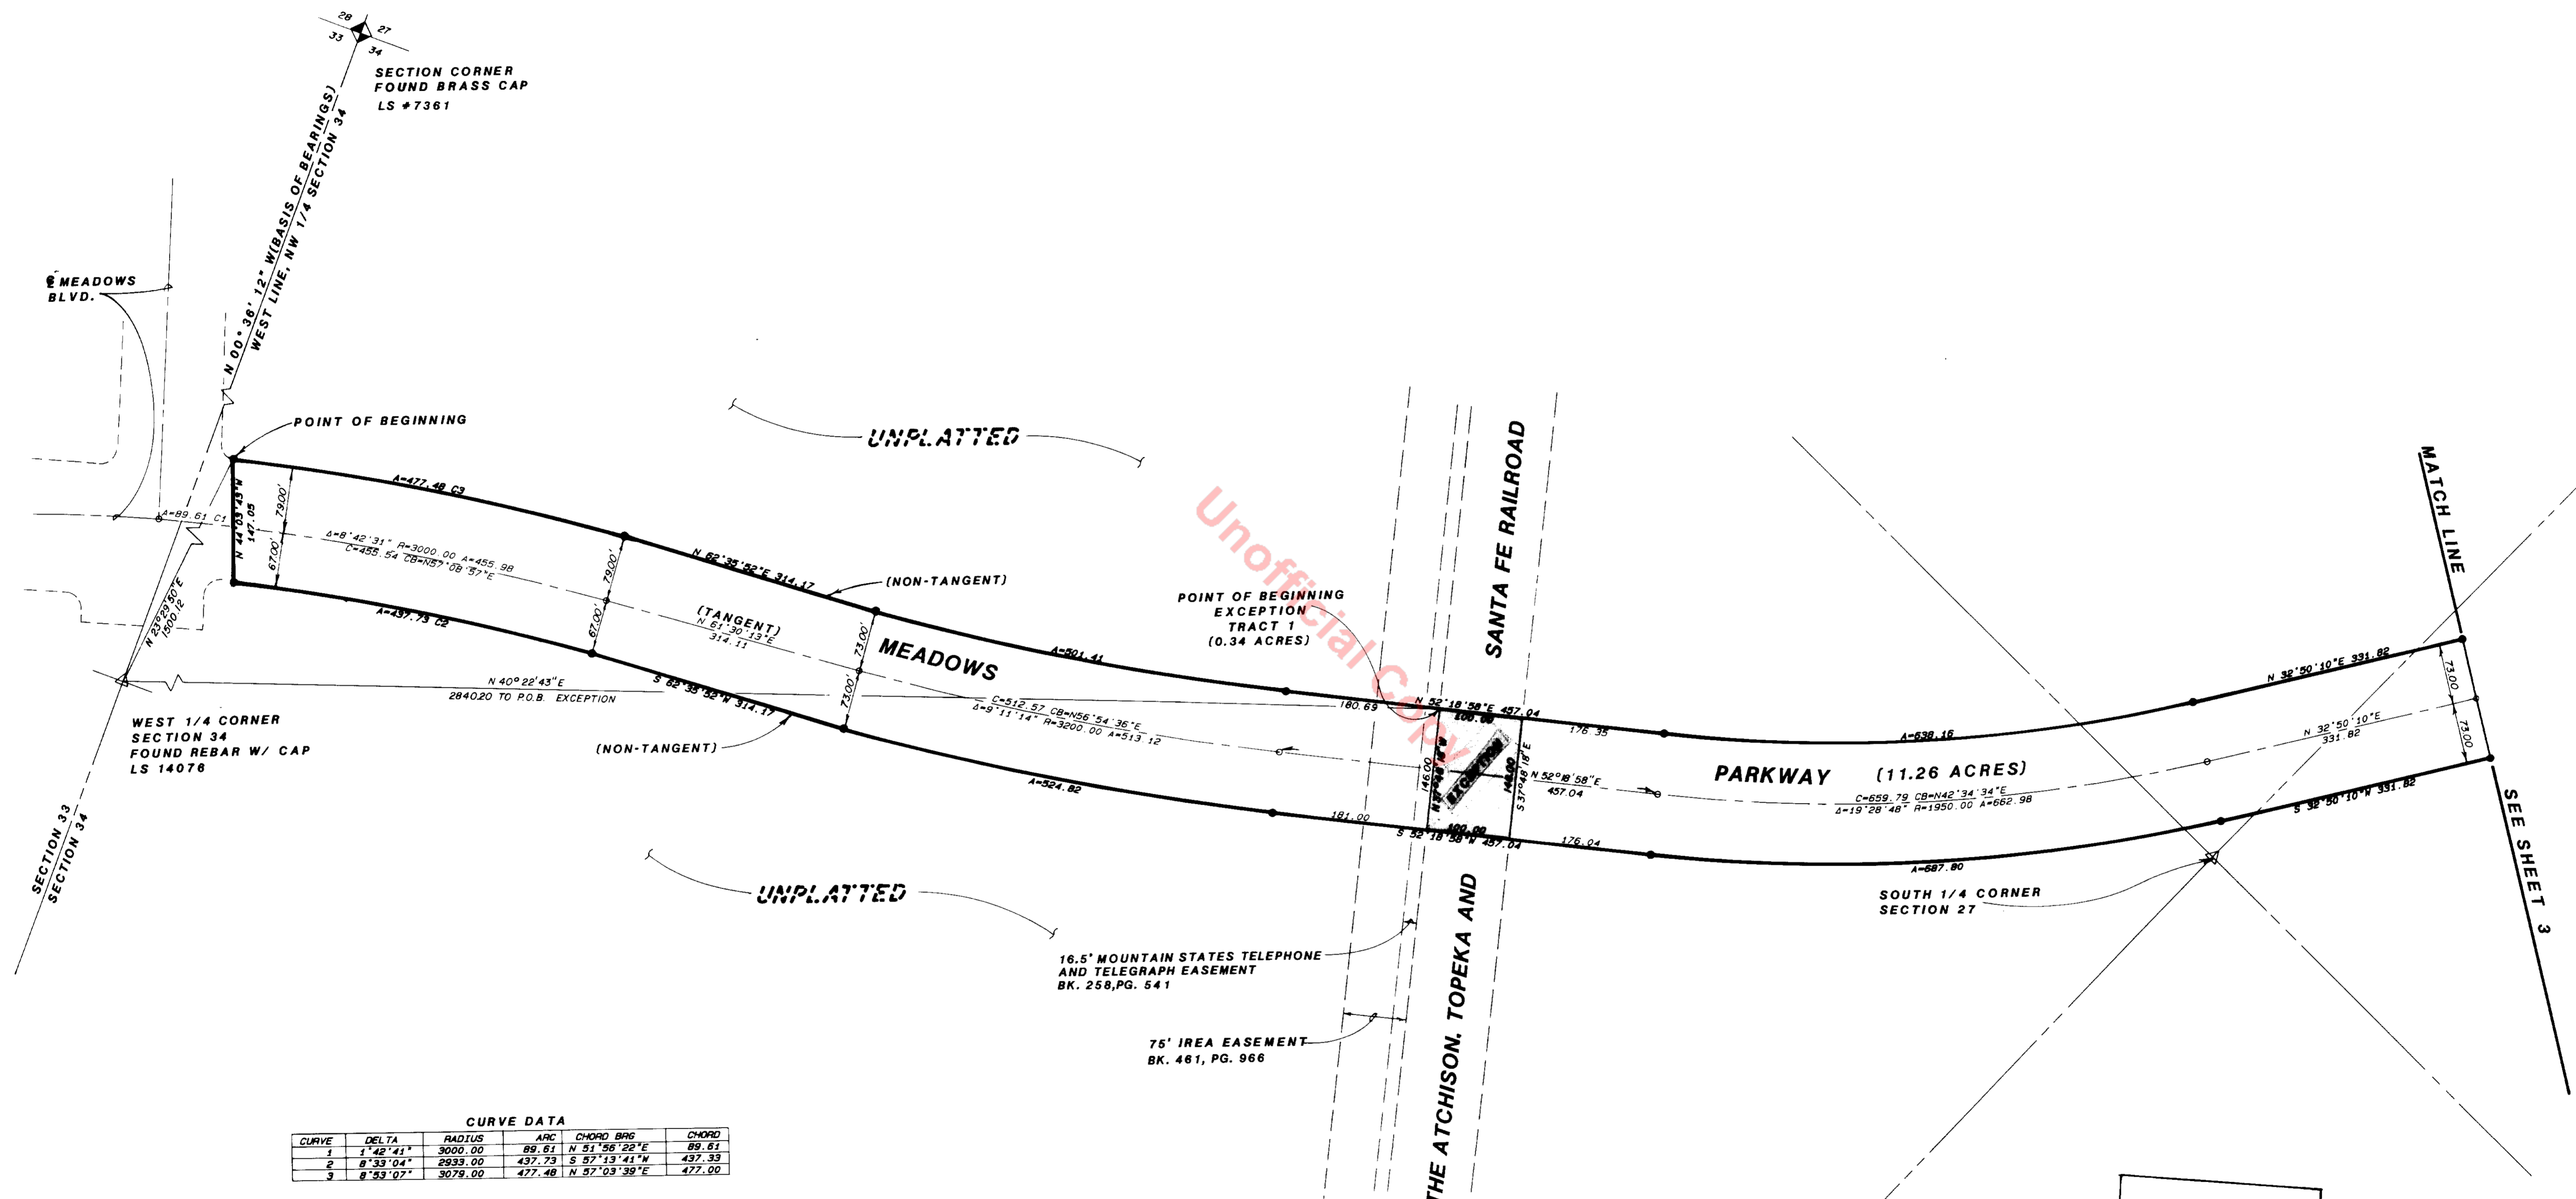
28 27
33 34

SECTION CORNER
FOUND BRASS CAP
LS #7361

N 00° 36' 12" W(BASIS OF BEARINGS)
WEST LINE, NW 1/4 SECTION 34

℄ MEADOWS
BLVD.

POINT OF BEGINNING

UNPLATTED

A=477.48 C3

N 44°03'43"W
147.05

79.00'
67.00'

A=89.61 C1

Δ=8°42'31" R=3000.00 A=455.98
C=455.54 CB=N57°08'37"E

N 62°35'52"E 314.17

(NON-TANGENT)

79.00'
67.00'

(TANGENT)
N 61°30'13"E
314.11

73.00'
73.00'

N 22°29'50"E
1500.12

A=437.73 C2

MEADOWS

A=501.41

N 40° 22' 43"E
2840.20 TO P.O.B. EXCEPTION

S 62°35'52"W 314.17

POINT OF BEGINNING
EXCEPTION
TRACT 1
(0.34 ACRES)

SANTA FE RAILROAD

C=512.57 CB=N56°54'36"E
Δ=9°11'14" R=3200.00 A=513.12

180.69

N 52°18'58"E 457.04
100.00

176.35

WEST 1/4 CORNER
SECTION 34
FOUND REBAR W/ CAP
LS 14076

(NON-TANGENT)

146.00
EXCEPTION
146.00
S 37°48'18"E

N 52°18'58"E
457.04

A=638.16

PARKWAY (11.26 ACRES)

N 32°50'10"E 331.82

73.00
73.00

N 32°50'10"E
331.82

C=659.79 CB=N42°34'34"E
Δ=19°28'48" R=1950.00 A=662.98

A=524.82

181.00

S 52°18'58"W 457.04
100.00

176.04

S 32°50'10"W 331.82

A=667.80

MATCH LINE

SEE SHEET 3

SECTION 33
SECTION 34

UNPLATTED

16.5' MOUNTAIN STATES TELEPHONE
AND TELEGRAPH EASEMENT
BK. 258,PG. 541

75' IREA EASEMENT
BK. 461, PG. 966

THE ATCHISON, TOPEKA AND

SOUTH 1/4 CORNER
SECTION 27

Unofficial Copy

CURVE DATA

| CURVE | DELTA | RADIUS | ARC | CHORD BRG | CHORD |
|---|---|---|---|---|---|
| 1 | 1°42'41" | 3000.00 | 89.61 | N 51°56'22"E | 89.61 |
| 2 | 8°33'04" | 2933.00 | 437.73 | S 57°13'41"W | 437.33 |
| 3 | 8°53'07" | 3079.00 | 477.48 | N 57°03'39"E | 477.00 |